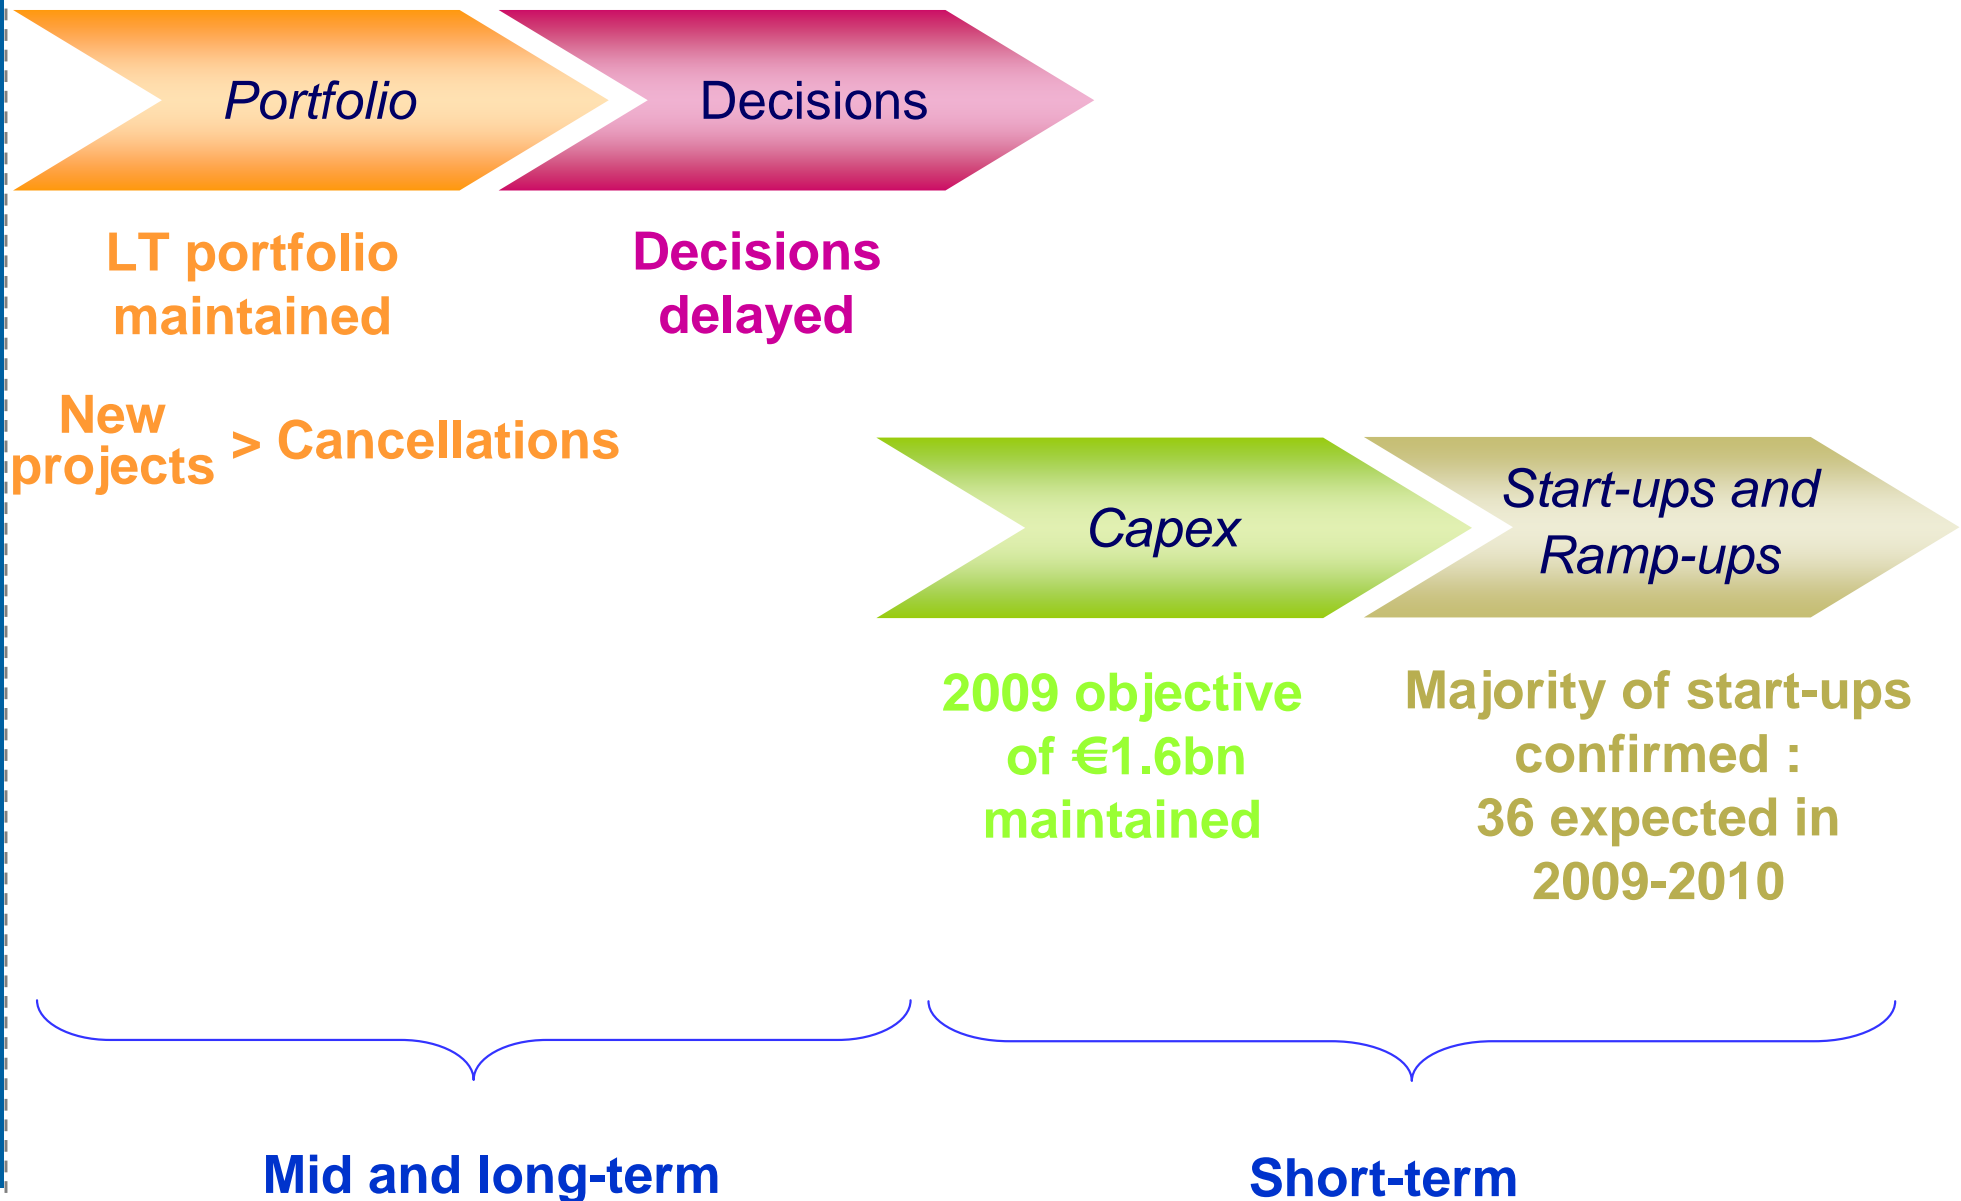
Portfolio

Decisions

LT portfolio maintained

Decisions delayed

New projects > Cancellations

Capex

Start-ups and Ramp-ups

2009 objective of €1.6bn maintained

Majority of start-ups confirmed : 36 expected in 2009-2010

Mid and long-term

Short-term